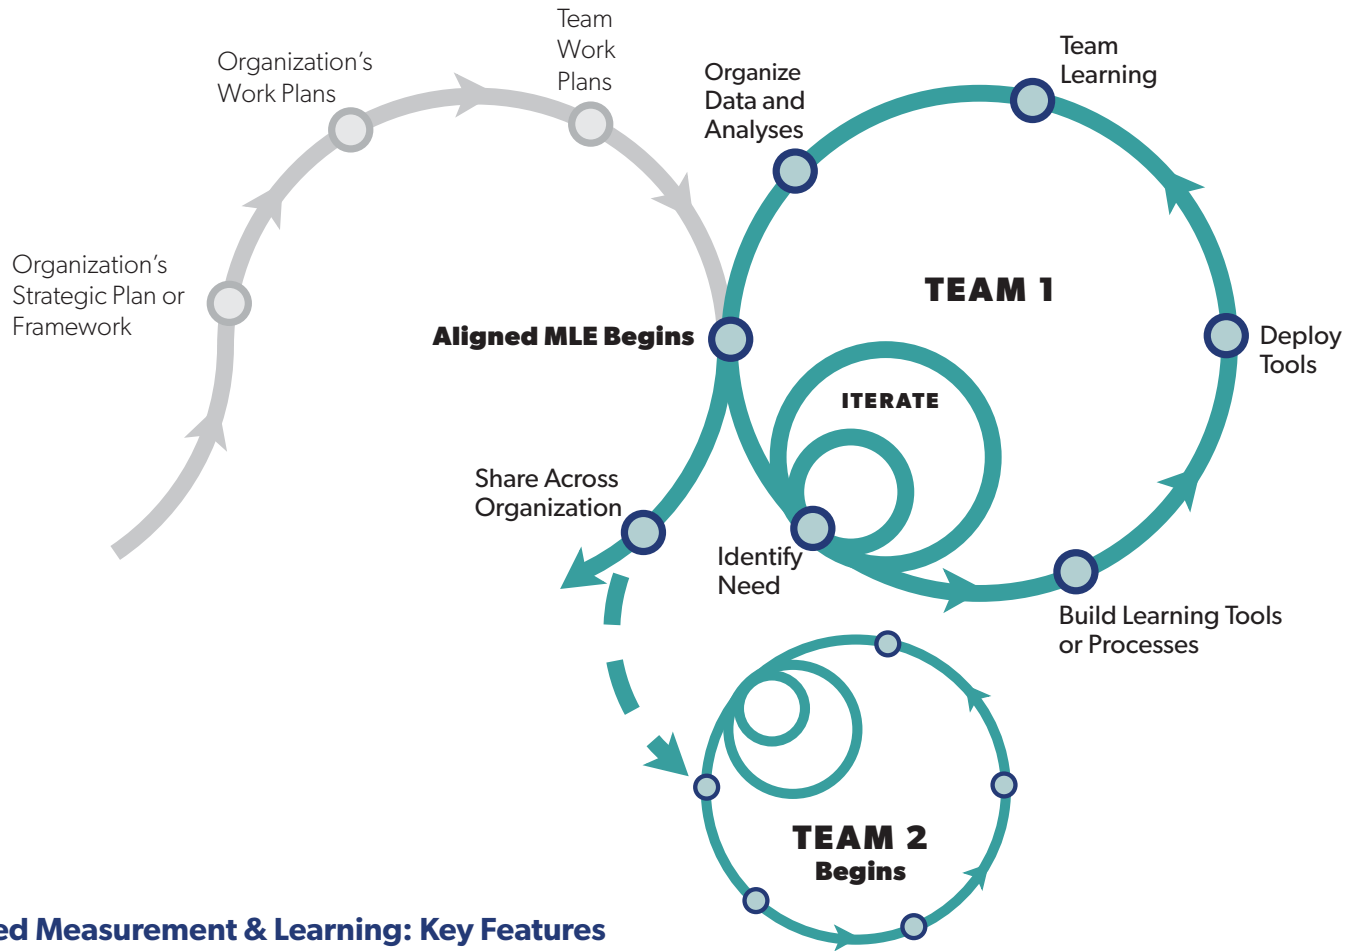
Organization's Strategic Plan or Framework

Organization's Work Plans

Team Work Plans

Organize Data and Analyses

Team Learning

TEAM 1

Deploy Tools

Aligned MLE Begins

ITERATE

Share Across Organization

Identify Need

Build Learning Tools or Processes

TEAM 2 Begins

ed Measurement & Learning: Key Features